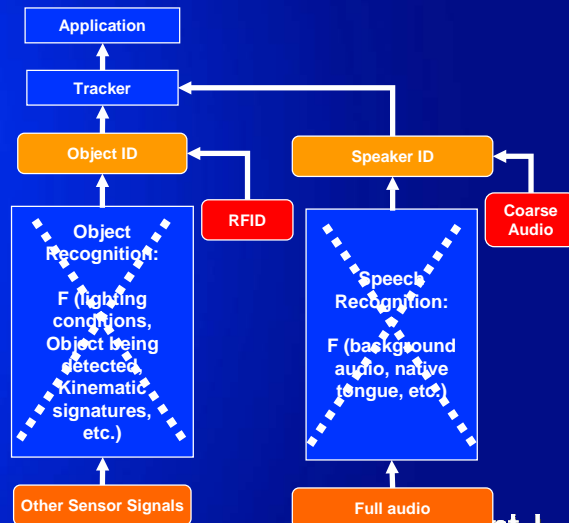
Application

Tracker

Object ID

Speaker ID

RFID

Coarse Audio

Object Recognition:

F (lighting conditions, Object being detected, Kinematic signatures, etc.)

Speech Recognition:

F (background audio, native tongue, etc.)

Other Sensor Signals

Full audio